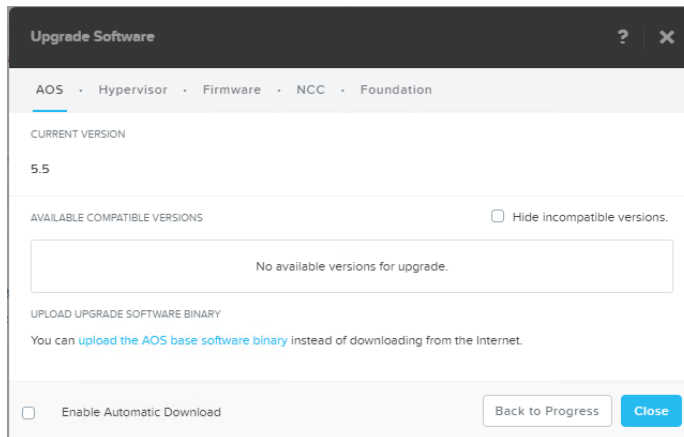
Upgrade Software

? ✕

AOS · Hypervisor · Firmware · NCC · Foundation

CURRENT VERSION

5.5

AVAILABLE COMPATIBLE VERSIONS

Hide incompatible versions.

No available versions for upgrade.

UPLOAD UPGRADE SOFTWARE BINARY

You can upload the AOS base software binary instead of downloading from the Internet.

Enable Automatic Download

Back to Progress

Close